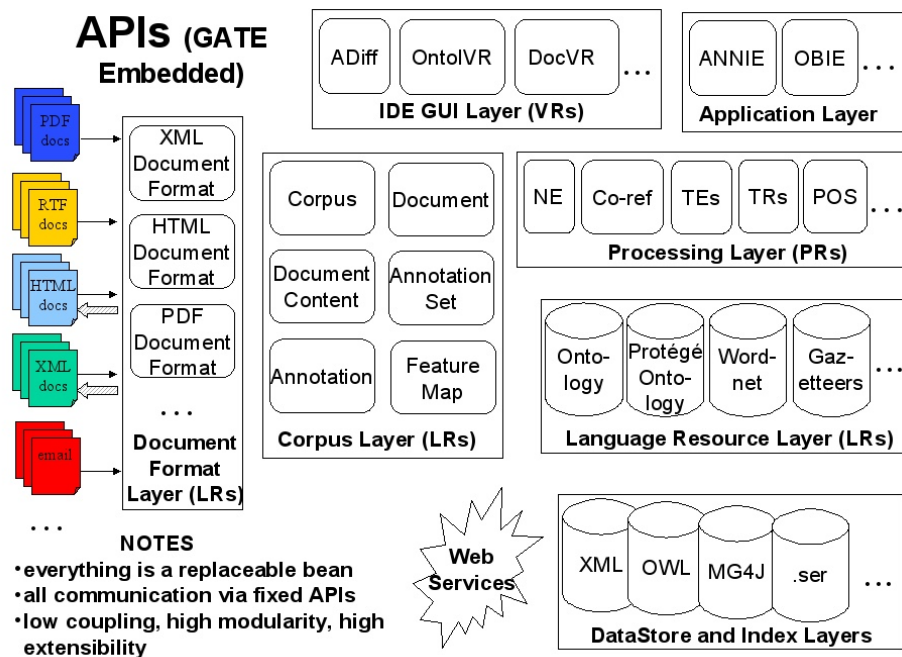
APIs (GATE Embedded)

PDF docs

RTF docs

HTML docs

XML docs

email

...

XML Document Format

HTML Document Format

PDF Document Format

...

Document Format Layer (LRs)

ADiff

OntoIVR

DocVR

...

IDE GUI Layer (VRs)

ANNIE

OBIE

...

Application Layer

Corpus

Document

Document Content

Annotation Set

Annotation

Feature Map

Corpus Layer (LRs)

NE

Co-ref

TEs

TRs

POS

...

Processing Layer (PRs)

Onto-logy

Protégé Onto-logy

Word-net

Gaz-etteers

...

Language Resource Layer (LRs)

Web Services

XML

OWL

MG4J

.ser

...

DataStore and Index Layers

NOTES
•everything is a replaceable bean
•all communication via fixed APIs
•low coupling, high modularity, high extensibility